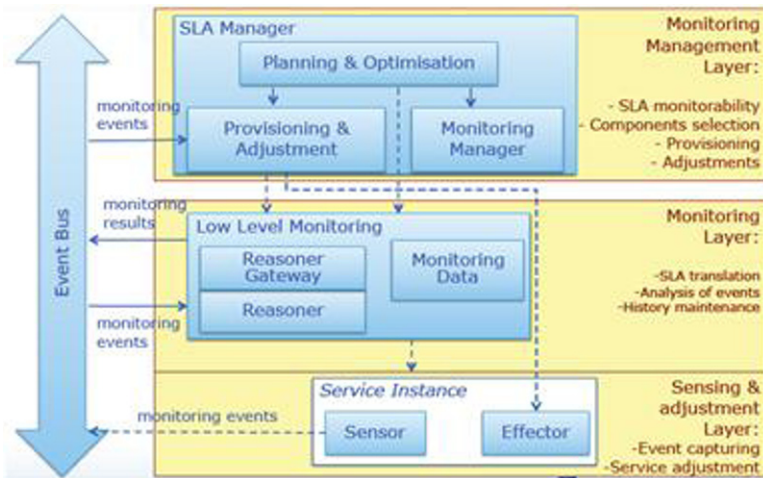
Event Bus

SLA Manager

Planning & Optimisation

monitoring events

Provisioning & Adjustment

Monitoring Manager

Monitoring Management Layer:

- SLA monitorability
- Components selection
- Provisioning
- Adjustments

monitoring results

Low Level Monitoring

Reasoner Gateway

Reasoner

Monitoring Data

monitoring events

Monitoring Layer:

-SLA translation
-Analysis of events
-History maintenance

Service Instance

monitoring events

Sensor

Effector

Sensing & adjustment Layer:

-Event capturing
-Service adjustment